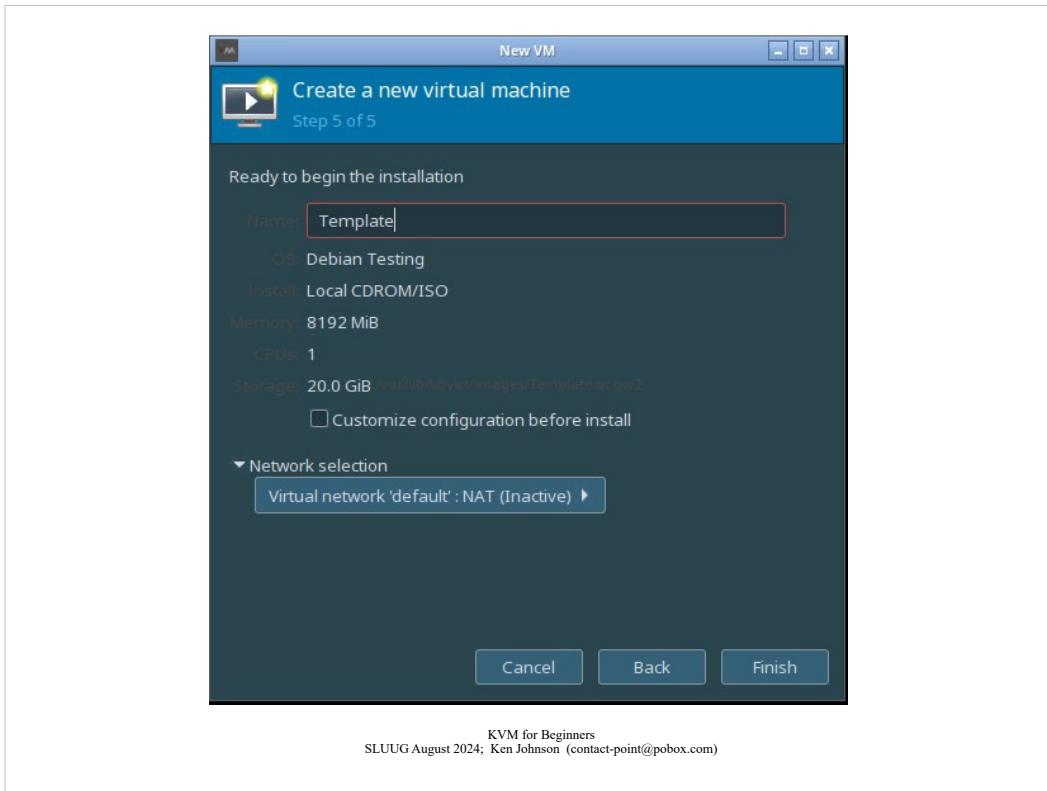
New VM

Create a new virtual machine
Step 5 of 5

Ready to begin the installation

Name: Template

OS: Debian Testing

Install: Local CDROM/ISO

Memory: 8192 MiB

CPUs: 1

Storage: 20.0 GiB /var/lib/libvirt/images/Template.qcow2

Customize configuration before install

Network selection

Virtual network 'default' : NAT (Inactive)

Cancel Back Finish

KVM for Beginners
SLUUG August 2024; Ken Johnson (contact-point@pobox.com)